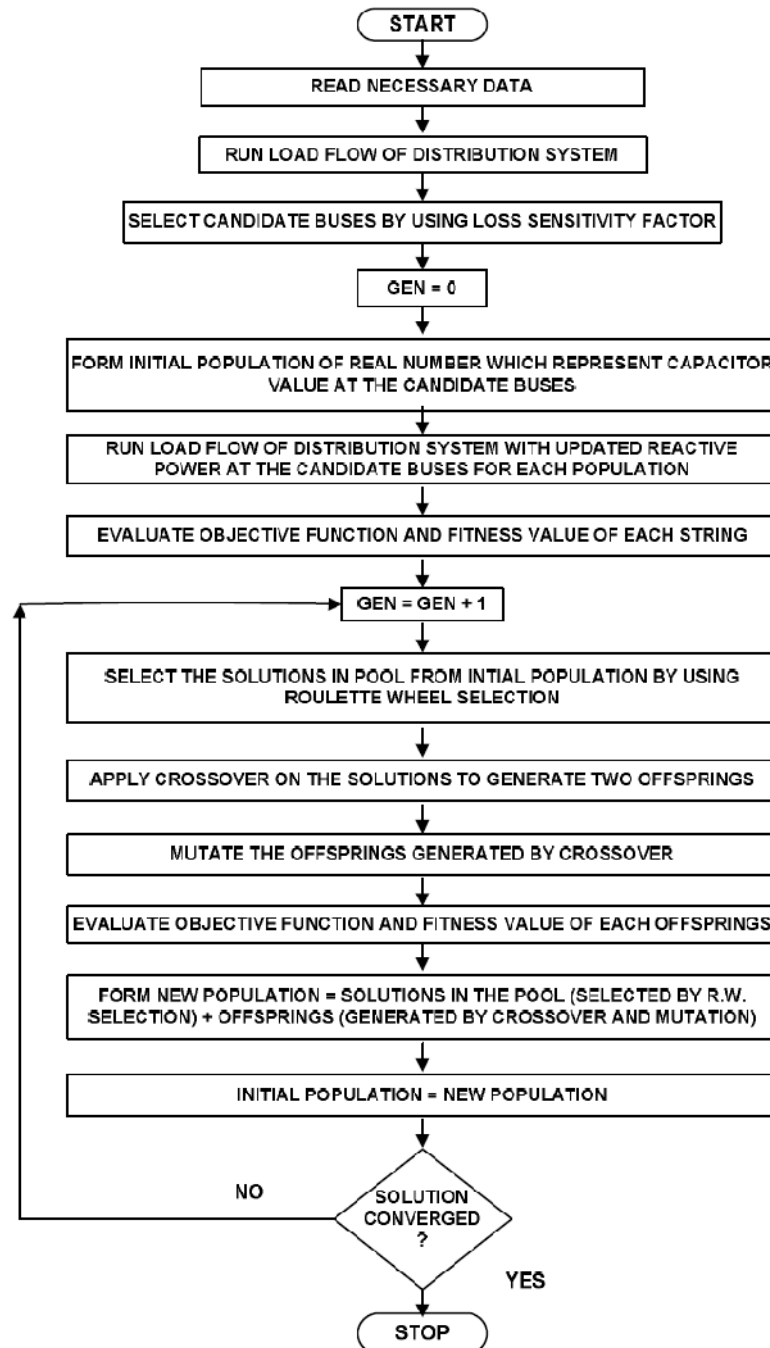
START

READ NECESSARY DATA

RUN LOAD FLOW OF DISTRIBUTION SYSTEM

SELECT CANDIDATE BUSES BY USING LOSS SENSITIVITY FACTOR

GEN = 0

FORM INITIAL POPULATION OF REAL NUMBER WHICH REPRESENT CAPACITOR VALUE AT THE CANDIDATE BUSES

RUN LOAD FLOW OF DISTRIBUTION SYSTEM WITH UPDATED REACTIVE POWER AT THE CANDIDATE BUSES FOR EACH POPULATION

EVALUATE OBJECTIVE FUNCTION AND FITNESS VALUE OF EACH STRING

GEN = GEN + 1

SELECT THE SOLUTIONS IN POOL FROM INTIAL POPULATION BY USING ROULETTE WHEEL SELECTION

APPLY CROSSOVER ON THE SOLUTIONS TO GENERATE TWO OFFSPRINGS

MUTATE THE OFFSPRINGS GENERATED BY CROSSOVER

EVALUATE OBJECTIVE FUNCTION AND FITNESS VALUE OF EACH OFFSPRINGS

FORM NEW POPULATION = SOLUTIONS IN THE POOL (SELECTED BY R.W. SELECTION) + OFFSPRINGS (GENERATED BY CROSSOVER AND MUTATION)

INITIAL POPULATION = NEW POPULATION

NO

SOLUTION CONVERGED ?

YES

STOP